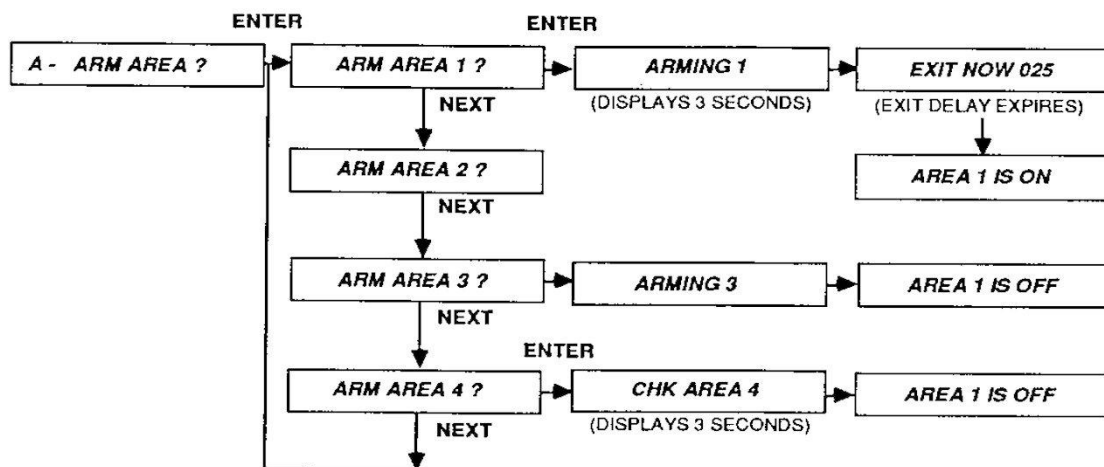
ENTER

A - ARM AREA ?

ARM AREA 1 ?

ENTER

ARMING 1

(DISPLAYS 3 SECONDS)

EXIT NOW 025

(EXIT DELAY EXPIRES)

AREA 1 IS ON

NEXT

ARM AREA 2 ?

NEXT

ARM AREA 3 ?

ARMING 3

AREA 1 IS OFF

NEXT

ENTER

ARM AREA 4 ?

CHK AREA 4

(DISPLAYS 3 SECONDS)

AREA 1 IS OFF

NEXT